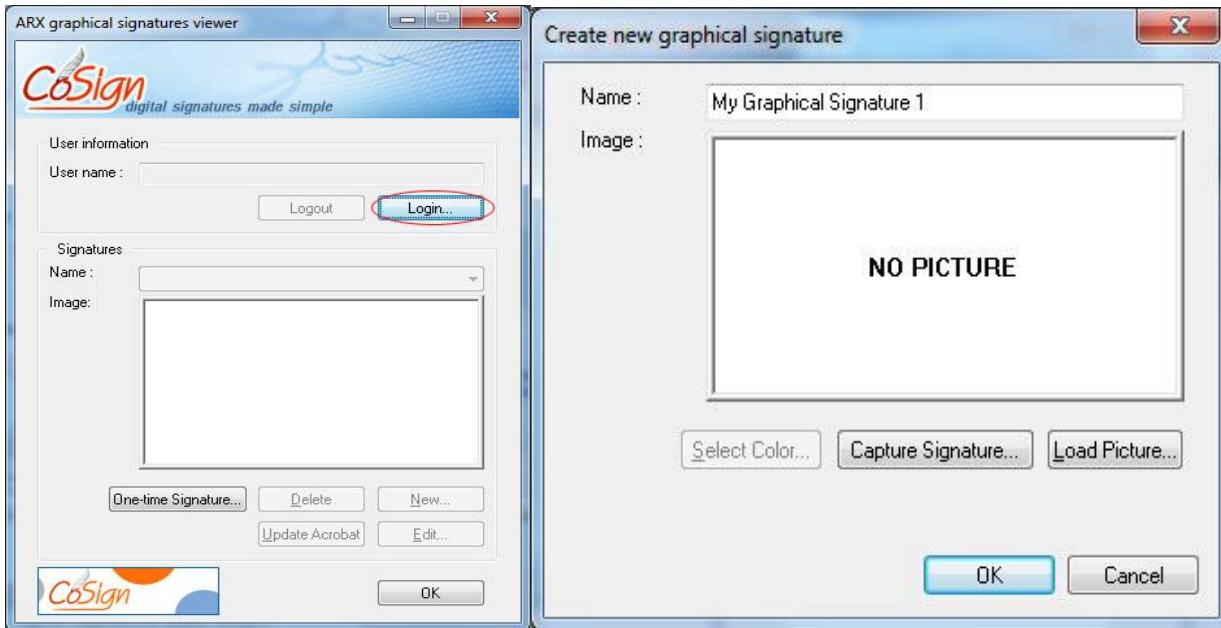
ARX graphical signatures viewer

CoSign digital signatures made simple

User information

User name :

Logout

Login...

Signatures

Name :

Image:

One-time Signature...

Delete

New...

Update Acrobat

Edit...

CoSign

OK

Create new graphical signature

Name :

My Graphical Signature 1

Image :

NO PICTURE

Select Color...

Capture Signature...

Load Picture...

OK

Cancel